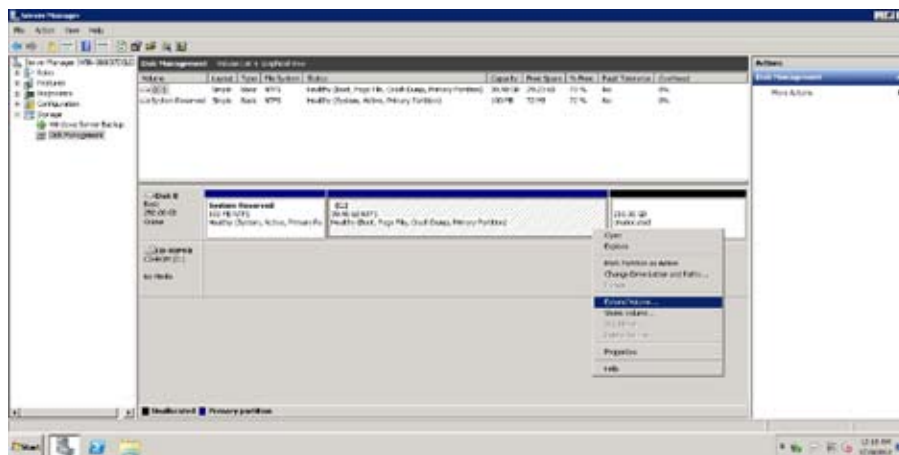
Server Manager

File Action View Help

Server Manager (WIN-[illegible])
Roles
Features
Diagnostics
Configuration
Storage
Windows Server Backup
Disk Management

Disk Management Volume List + Graphical View

| Volume | Layout | Type | File System | Status | Capacity | Free Space | % Free | Fault Tolerance | Overhead |
|---|---|---|---|---|---|---|---|---|---|
| (C:) | Simple | Basic | NTFS | Healthy (Boot, Page File, Crash Dump, Primary Partition) | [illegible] | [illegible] | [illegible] % | No | 0% |
| System Reserved | Simple | Basic | NTFS | Healthy (System, Active, Primary Partition) | 100 MB | 72 MB | 72 % | No | 0% |

Disk 0
Basic
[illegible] GB
Online

System Reserved
100 MB NTFS
Healthy (System, Active, Primary Partition)

(C:)
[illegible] GB NTFS
Healthy (Boot, Page File, Crash Dump, Primary Partition)

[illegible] GB
Unallocated

CD-ROM 0
CD-ROM (D:)

No Media

Open
Explore
Mark Partition as Active
Change Drive Letter and Paths...
Format...
Extend Volume...
Shrink Volume...
Add Mirror...
Delete Volume...
Properties
Help

Unallocated Primary partition

Actions
Disk Management
More Actions

Start

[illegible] PM
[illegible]